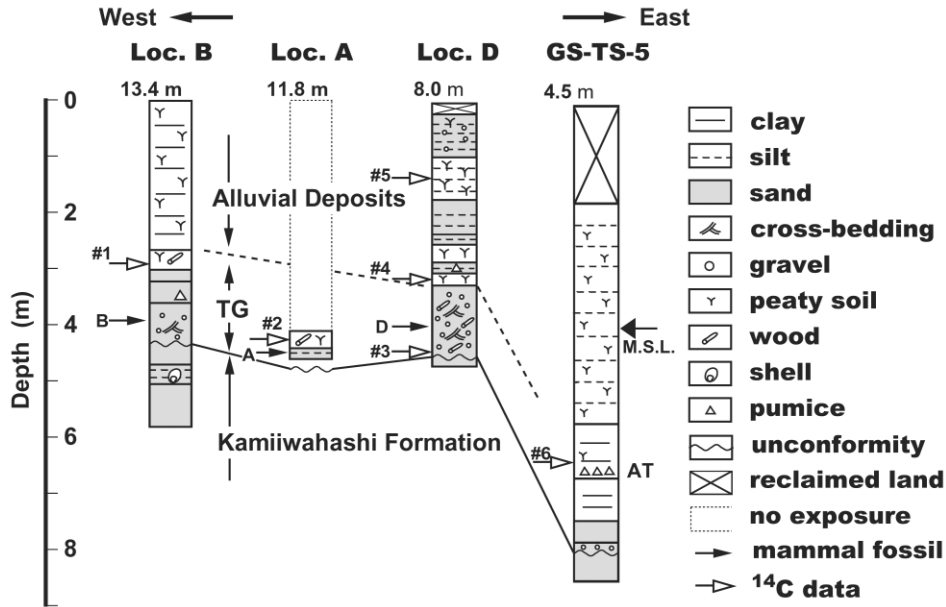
West

East

Loc. B

Loc. A

Loc. D

GS-TS-5

13.4 m

11.8 m

8.0 m

4.5 m

Depth (m)

0

2

4

6

8

Alluvial Deposits

TG

Kamiiwahashi Formation

#1

#2

#3

#4

#5

#6

B

A

D

M.S.L.

AT

clay

silt

sand

cross-bedding

gravel

peaty soil

wood

shell

pumice

unconformity

reclaimed land

no exposure

mammal fossil

$^{14}C$ data